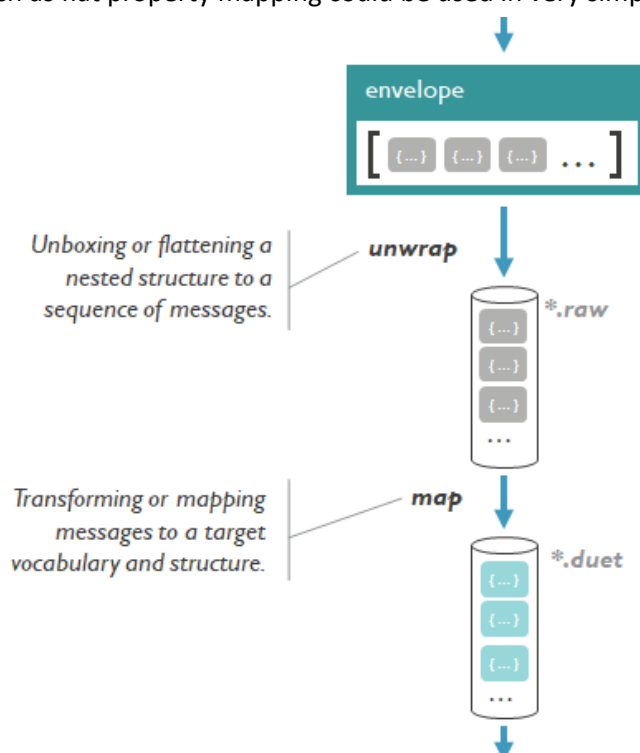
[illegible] as flat property mapping could be used in very simp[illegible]

envelope

[ {...} {...} {...} ... ]

Unboxing or flattening a nested structure to a sequence of messages.

unwrap

*.raw

{...}

{...}

{...}

...

Transforming or mapping messages to a target vocabulary and structure.

map

*.duet

{...}

{...}

{...}

...